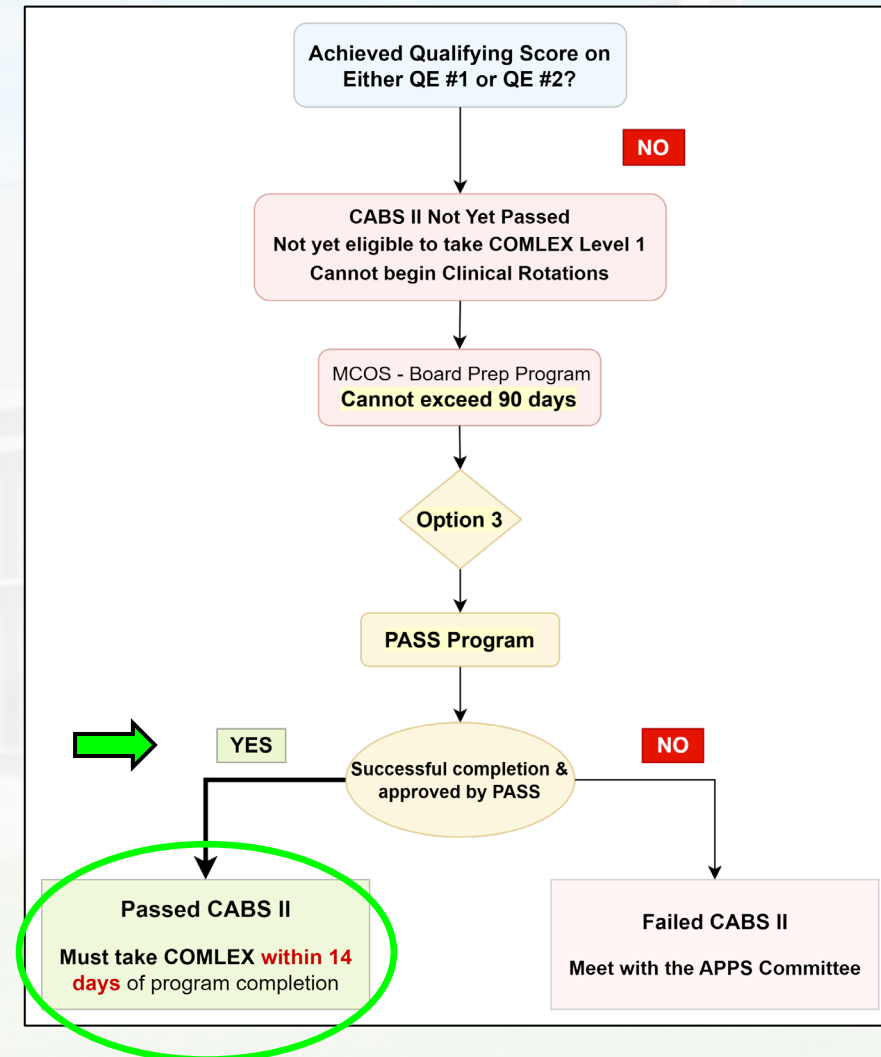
Achieved Qualifying Score on Either QE #1 or QE #2?

NO

CABS II Not Yet Passed
Not yet eligible to take COMLEX Level 1
Cannot begin Clinical Rotations

MCOS - Board Prep Program
Cannot exceed 90 days

Option 3

PASS Program

YES

Successful completion & approved by PASS

NO

Passed CABS II

Must take COMLEX within 14 days of program completion

Failed CABS II

Meet with the APPS Committee